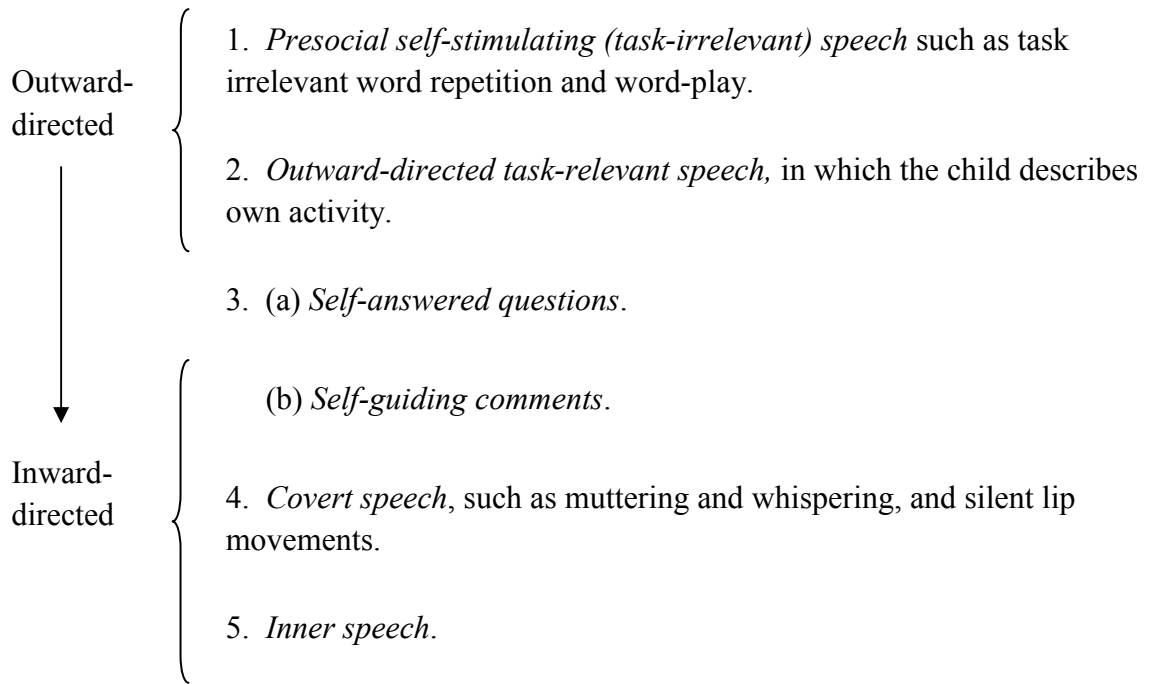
Outward-directed

1. *Presocial self-stimulating (task-irrelevant) speech* such as task irrelevant word repetition and word-play.

2. *Outward-directed task-relevant speech,* in which the child describes own activity.

3. (a) *Self-answered questions*.

(b) *Self-guiding comments*.

Inward-directed

4. *Covert speech*, such as muttering and whispering, and silent lip movements.

5. *Inner speech*.